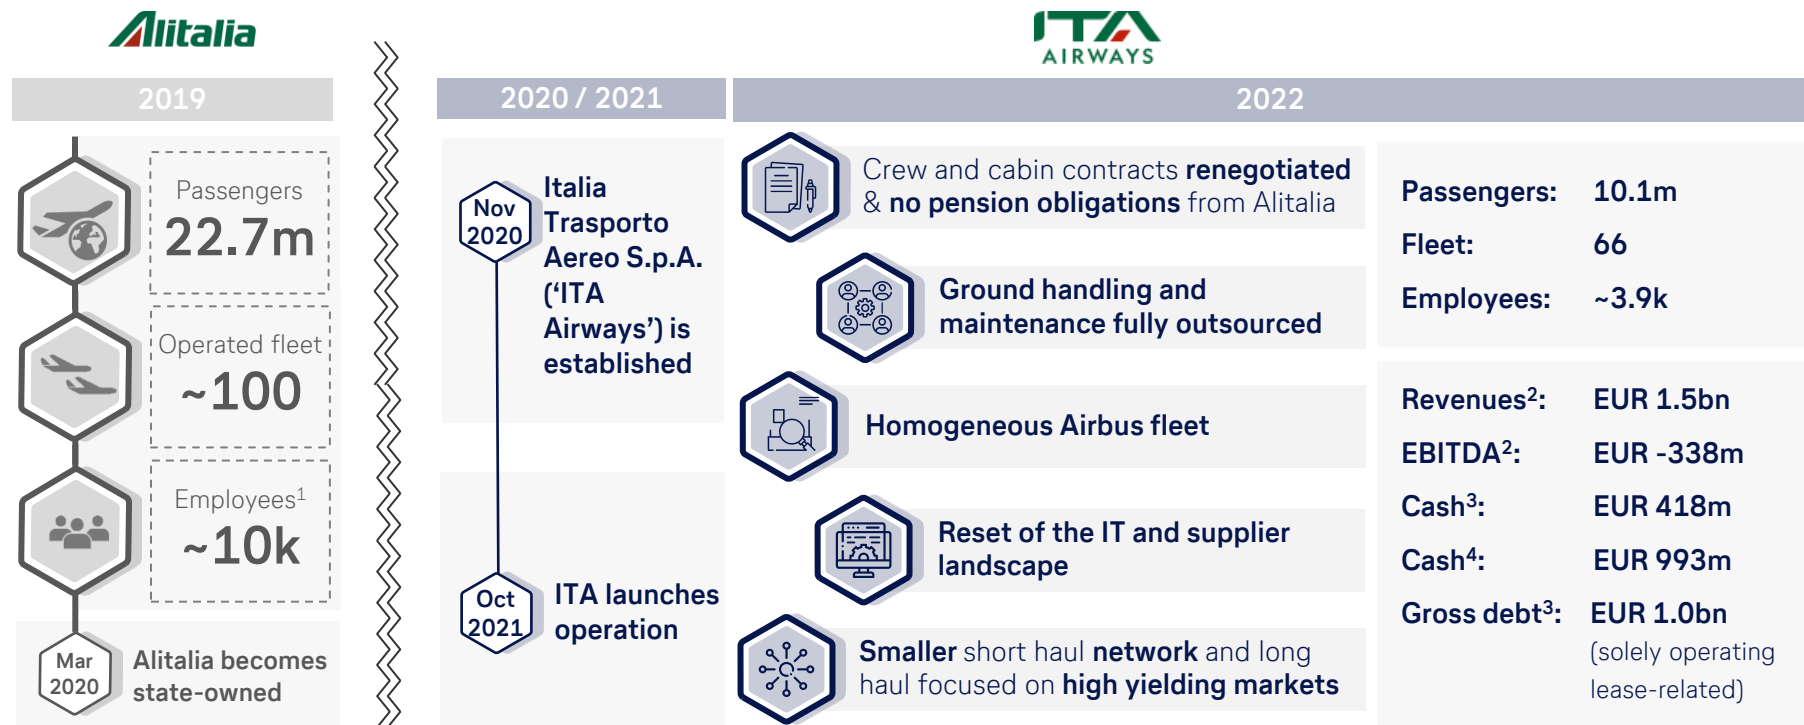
Alitalia

2019

Passengers
22.7m

Operated fleet
~100

Employees$^1$
~10k

Mar 2020
Alitalia becomes state-owned

ITA AIRWAYS

2020 / 2021

Nov 2020
Italia Trasporto Aereo S.p.A. ('ITA Airways') is established

Oct 2021
ITA launches operation

2022

Crew and cabin contracts renegotiated & no pension obligations from Alitalia

Ground handling and maintenance fully outsourced

Homogeneous Airbus fleet

Reset of the IT and supplier landscape

Smaller short haul network and long haul focused on high yielding markets

| | |
|---|---|
| Passengers: | 10.1m |
| Fleet: | 66 |
| Employees: | ~3.9k |

| | |
|---|---|
| Revenues$^2$: | EUR 1.5bn |
| EBITDA$^2$: | EUR -338m |
| Cash$^3$: | EUR 418m |
| Cash$^4$: | EUR 993m |
| Gross debt$^3$: | EUR 1.0bn (solely operating lease-related) |